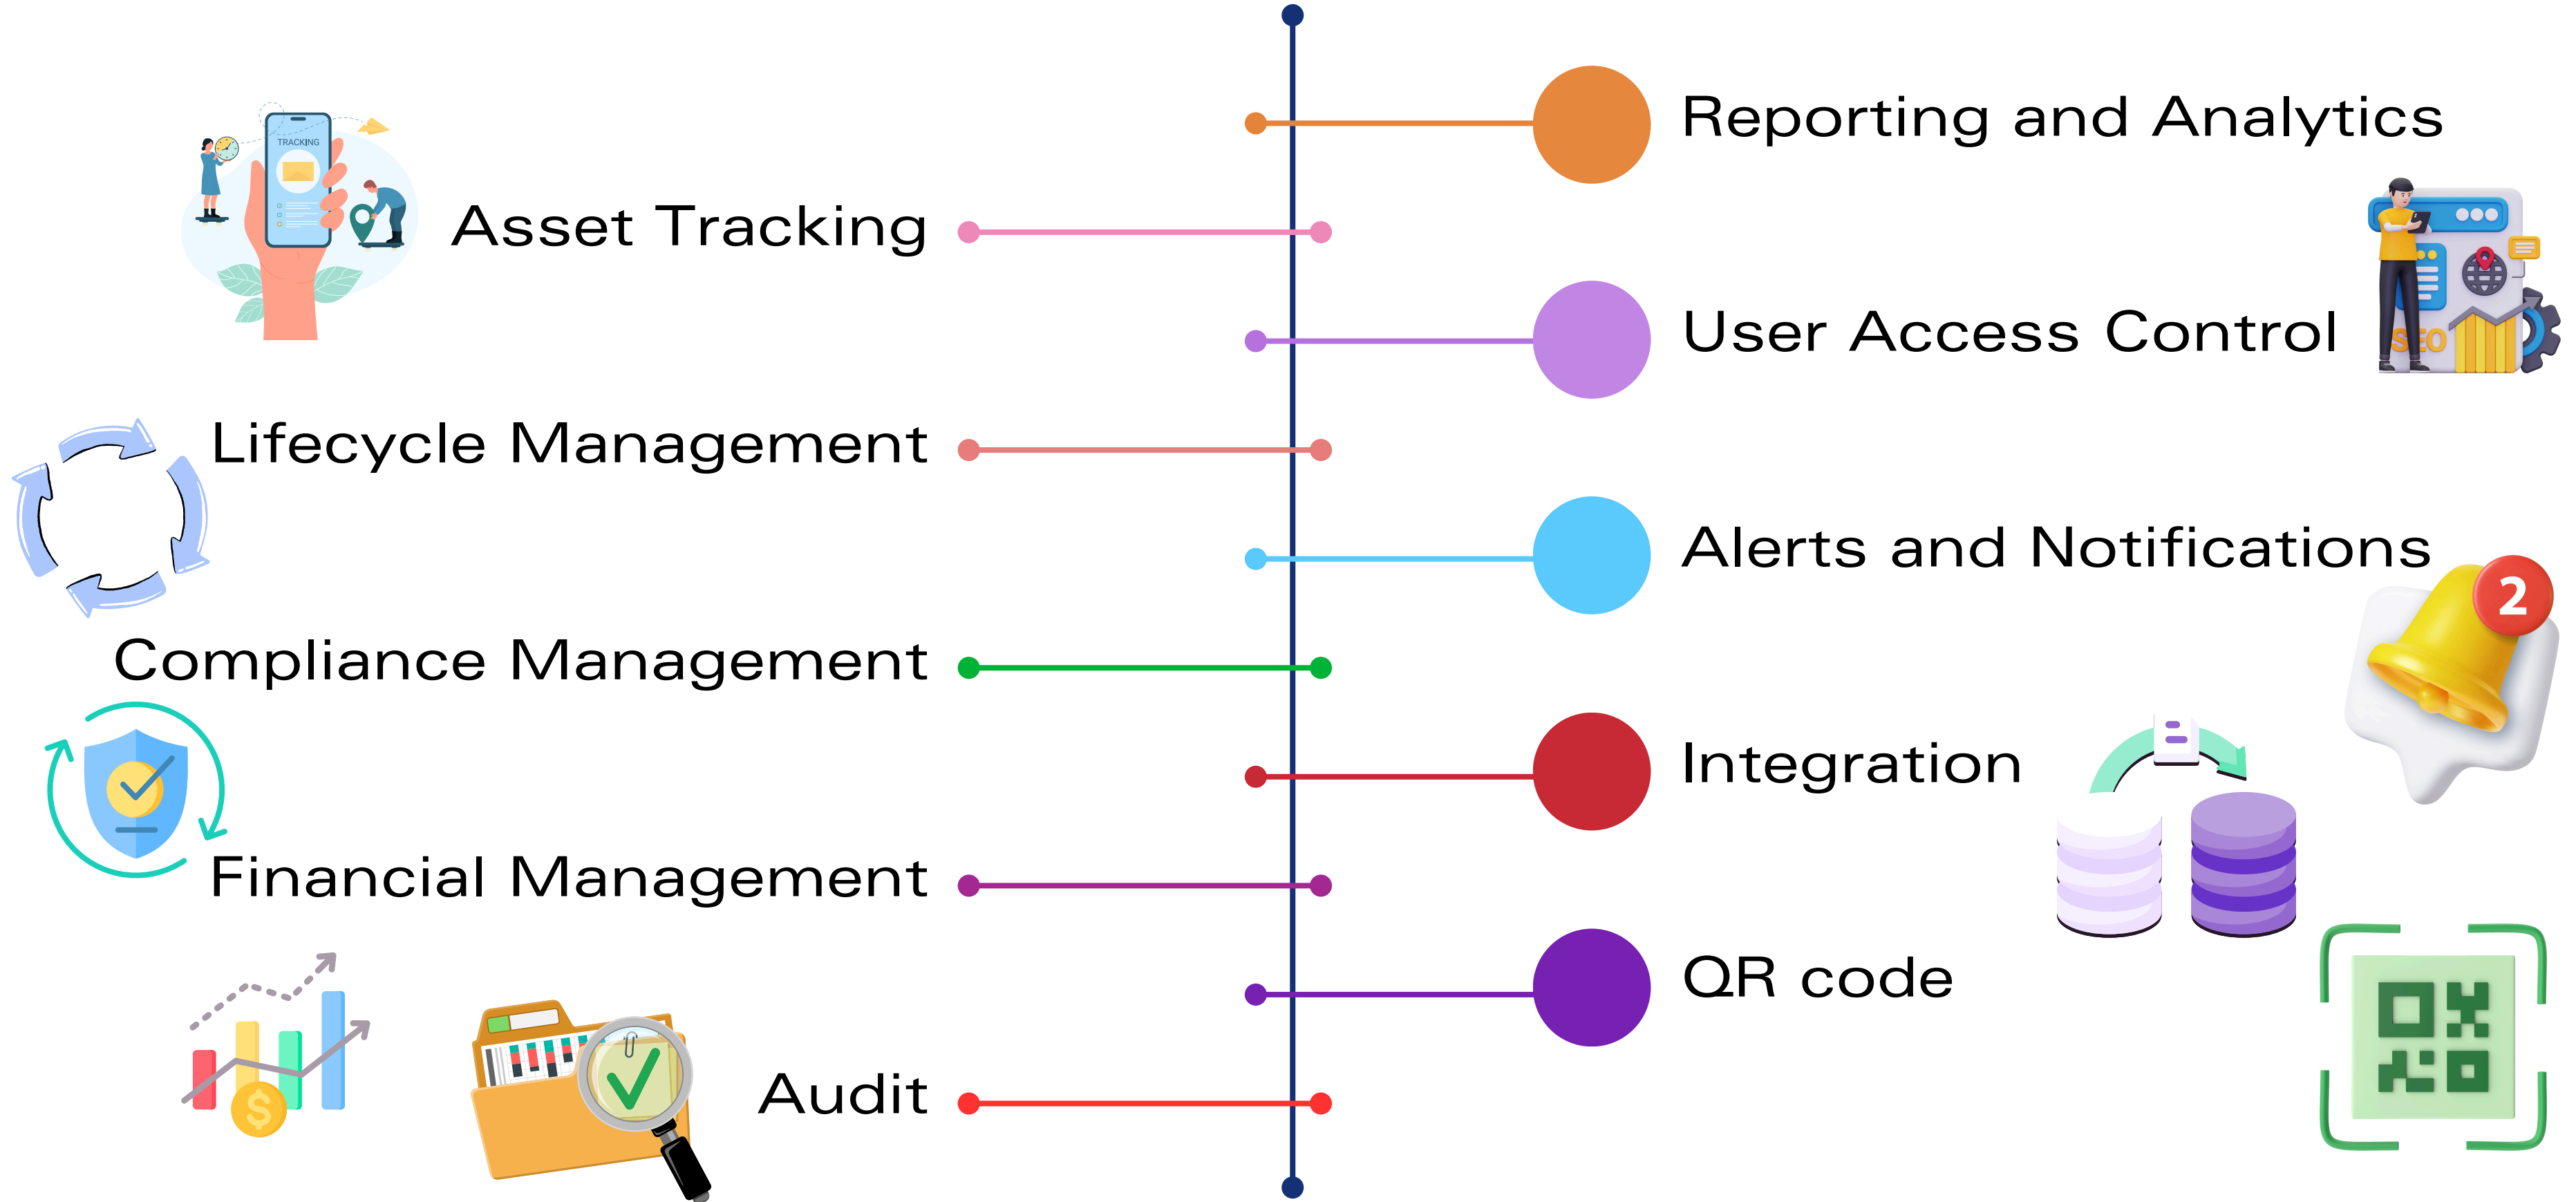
Reporting and Analytics

TRACKING

Asset Tracking

User Access Control

SEO

Lifecycle Management

Alerts and Notifications

2

Compliance Management

Integration

Financial Management

QR code

$

Audit